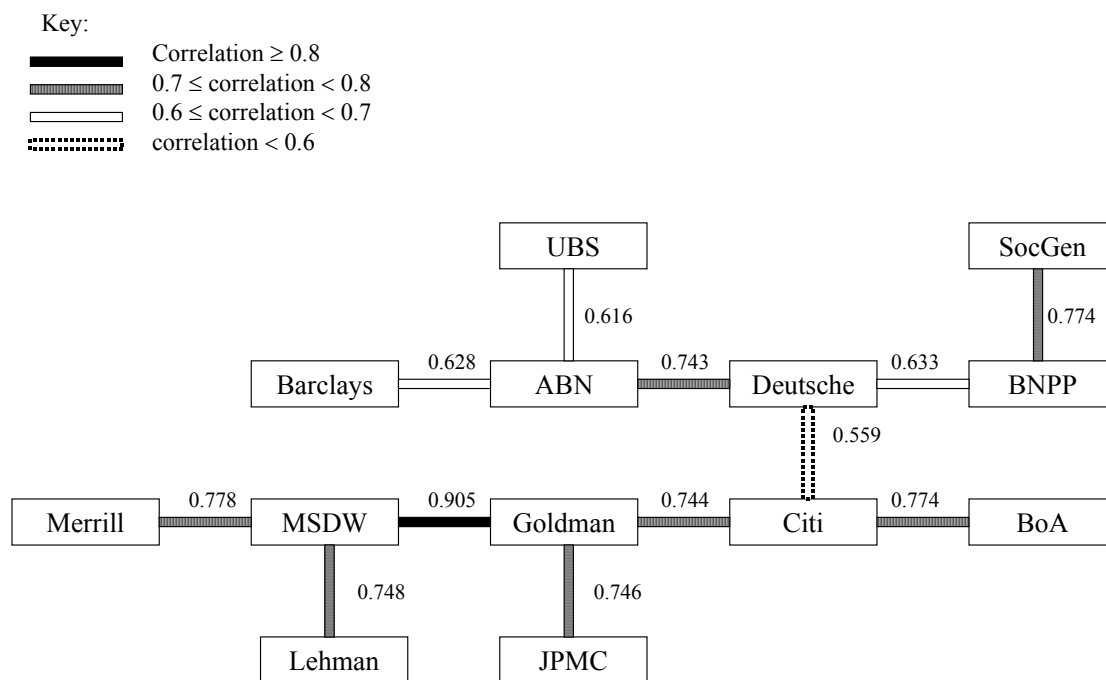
Key:

Correlation $\geq 0.8$
$0.7 \leq$ correlation $< 0.8$
$0.6 \leq$ correlation $< 0.7$
correlation $< 0.6$

UBS

SocGen

0.616

0.774

Barclays

0.628

ABN

0.743

Deutsche

0.633

BNPP

0.559

Merrill

0.778

MSDW

0.905

Goldman

0.744

Citi

0.774

BoA

0.748

0.746

Lehman

JPMC